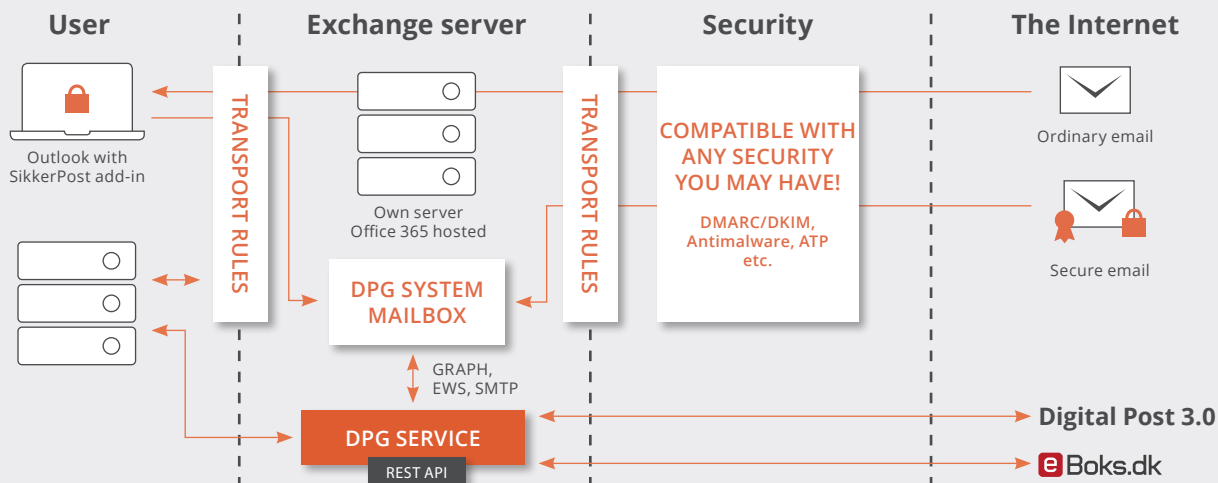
User

Exchange server

Security

The Internet

Outlook with SikkerPost add-in

TRANSPORT RULES

Own server Office 365 hosted

TRANSPORT RULES

COMPATIBLE WITH ANY SECURITY YOU MAY HAVE!

DMARC/DKIM, Antimalware, ATP etc.

Ordinary email

Secure email

DPG SYSTEM MAILBOX

GRAPH, EWS, SMTP

DPG SERVICE

REST API

Digital Post 3.0

e Boks.dk